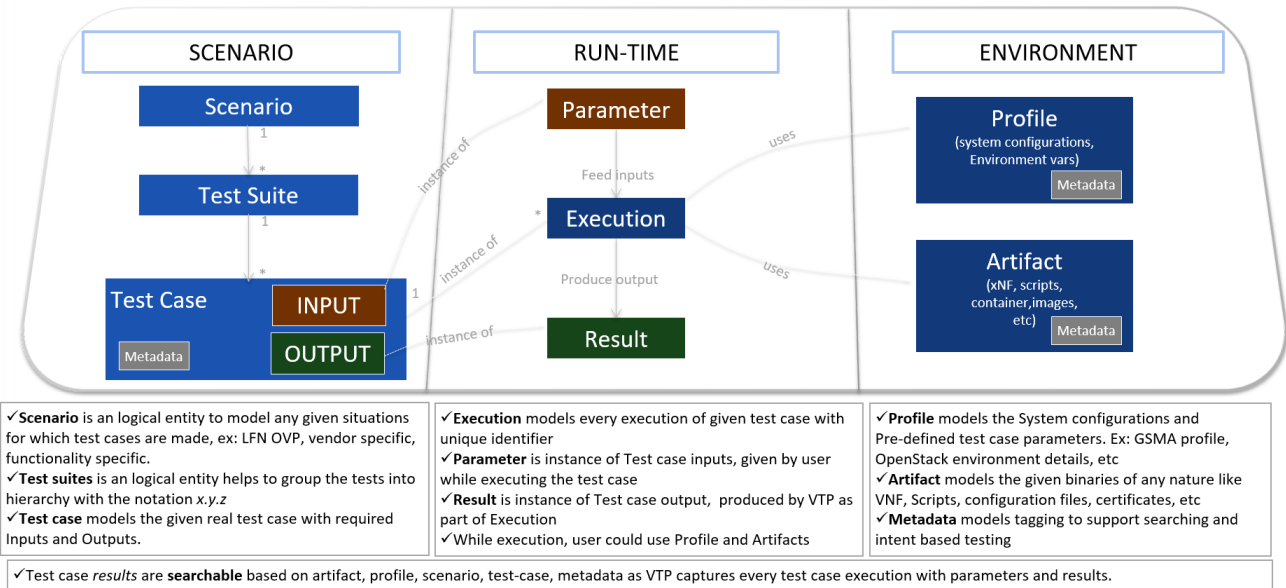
SCENARIO

Scenario

1

*

Test Suite

1

*

Test Case

INPUT

OUTPUT

Metadata

1

RUN-TIME

Parameter

Feed inputs

*

Execution

Produce output

Result

instance of

instance of

instance of

uses

uses

ENVIRONMENT

Profile

(system configurations, Environment vars)

Metadata

Artifact

(xNF, scripts, container,images, etc)

Metadata

✓**Scenario** is an logical entity to model any given situations for which test cases are made, ex: LFN OVP, vendor specific, functionality specific.
✓**Test suites** is an logical entity helps to group the tests into hierarchy with the notation *x.y.z*
✓**Test case** models the given real test case with required Inputs and Outputs.

✓**Execution** models every execution of given test case with unique identifier
✓**Parameter** is instance of Test case inputs, given by user while executing the test case
✓**Result** is instance of Test case output, produced by VTP as part of Execution
✓While execution, user could use Profile and Artifacts

✓**Profile** models the System configurations and Pre-defined test case parameters. Ex: GSMA profile, OpenStack environment details, etc
✓**Artifact** models the given binaries of any nature like VNF, Scripts, configuration files, certificates, etc
✓**Metadata** models tagging to support searching and intent based testing

✓Test case *results* are **searchable** based on artifact, profile, scenario, test-case, metadata as VTP captures every test case execution with parameters and results.